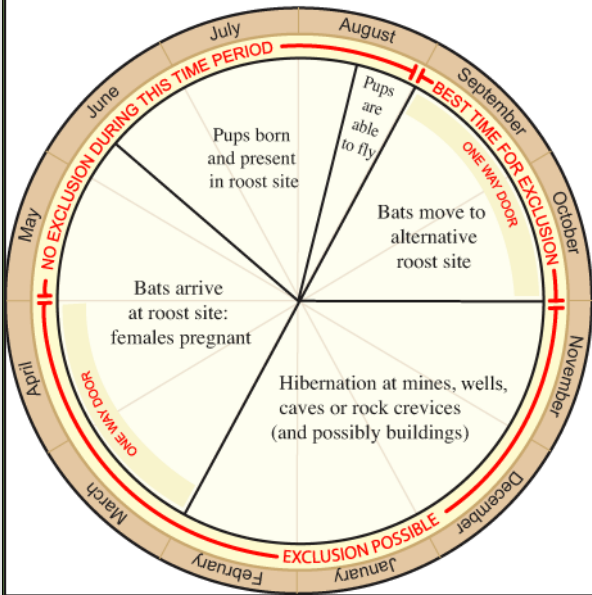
July
August
September
October
November
December
January
February
March
April
May
June

NO EXCLUSION DURING THIS TIME PERIOD
BEST TIME FOR EXCLUSION
EXCLUSION POSSIBLE
ONE WAY DOOR
ONE WAY DOOR

Pups born and present in roost site

Pups are able to fly

Bats move to alternative roost site

Bats arrive at roost site: females pregnant

Hibernation at mines, wells, caves or rock crevices (and possibly buildings)